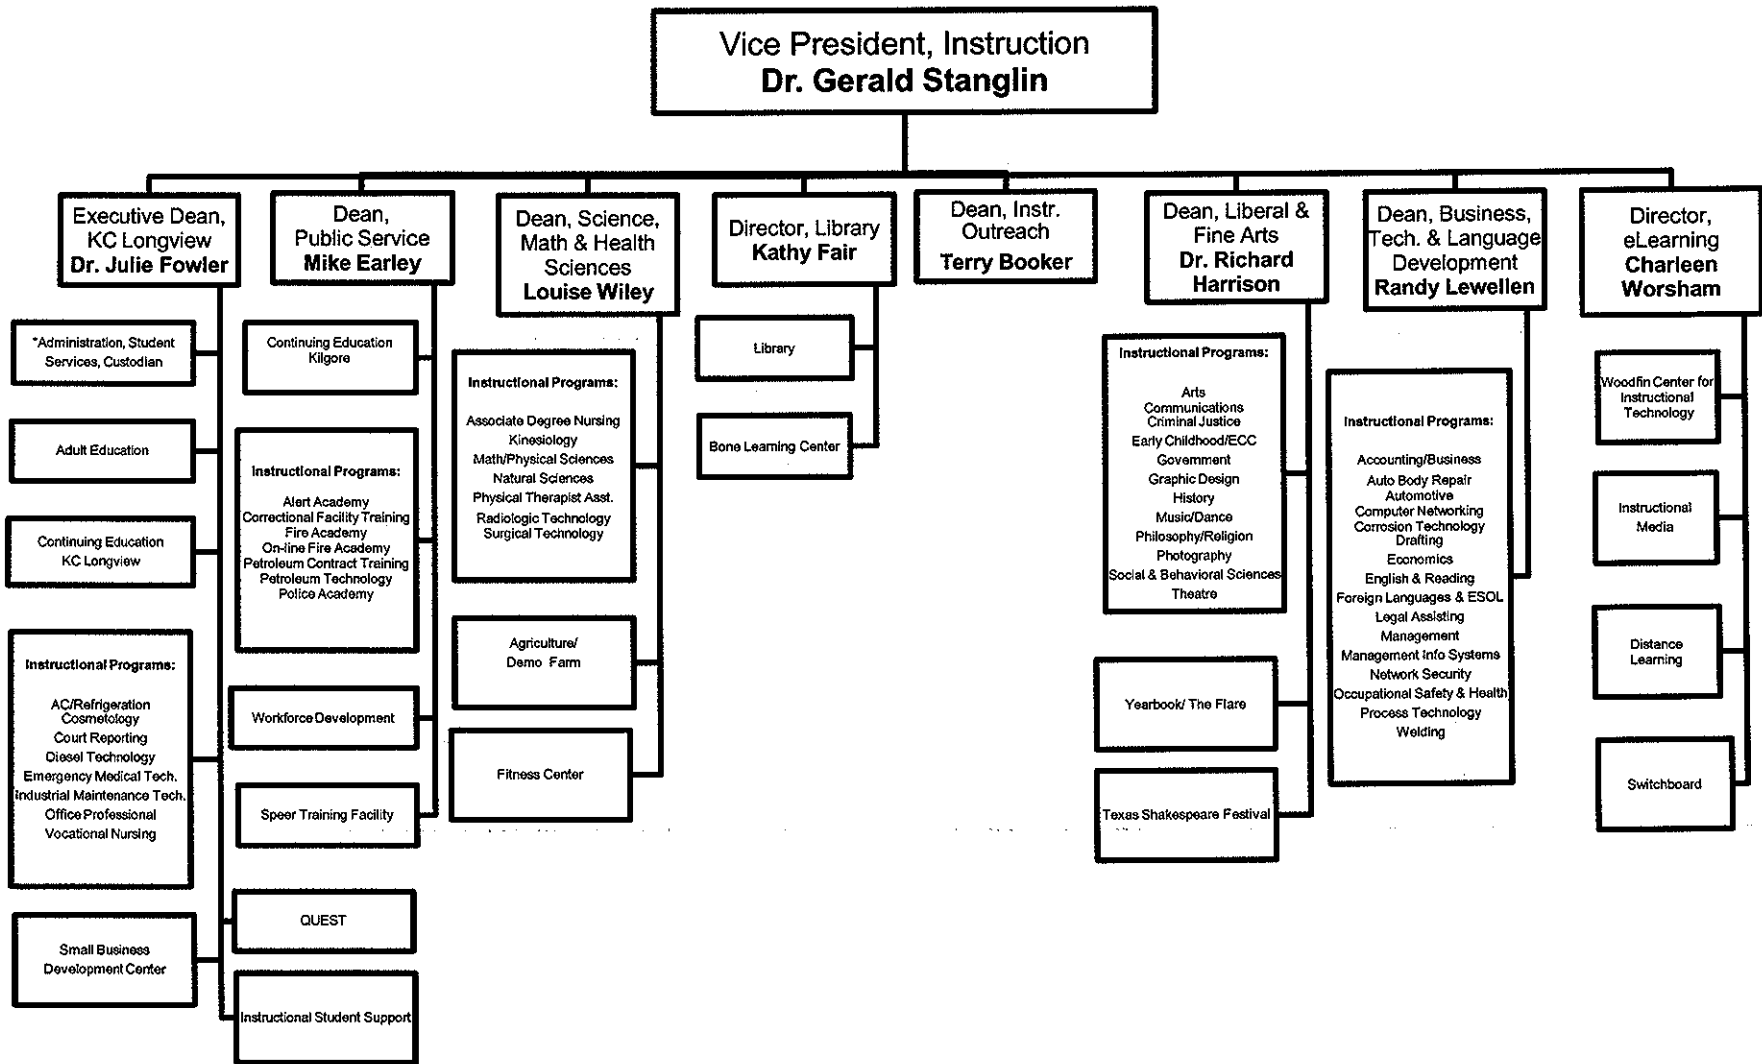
Vice President, Instruction
**Dr. Gerald Stanglin**

Executive Dean, KC Longview
**Dr. Julie Fowler**

*Administration, Student Services, Custodian

Adult Education

Continuing Education KC Longview

Instructional Programs:
AC/Refrigeration
Cosmetology
Court Reporting
Diesel Technology
Emergency Medical Tech.
Industrial Maintenance Tech.
Office Professional
Vocational Nursing

Small Business Development Center

Dean, Public Service
**Mike Earley**

Continuing Education Kilgore

Instructional Programs:
Alert Academy
Correctional Facility Training
Fire Academy
On-line Fire Academy
Petroleum Contract Training
Petroleum Technology
Police Academy

Workforce Development

Speer Training Facility

QUEST

Instructional Student Support

Dean, Science, Math & Health Sciences
**Louise Wiley**

Instructional Programs:
Associate Degree Nursing
Kinesiology
Math/Physical Sciences
Natural Sciences
Physical Therapist Asst.
Radiologic Technology
Surgical Technology

Agriculture/ Demo Farm

Fitness Center

Director, Library
**Kathy Fair**

Library

Bone Learning Center

Dean, Instr. Outreach
**Terry Booker**

Dean, Liberal & Fine Arts
**Dr. Richard Harrison**

Instructional Programs:
Arts
Communications
Criminal Justice
Early Childhood/ECC
Government
Graphic Design
History
Music/Dance
Philosophy/Religion
Photography
Social & Behavioral Sciences
Theatre

Yearbook/ The Flare

Texas Shakespeare Festival

Dean, Business, Tech. & Language Development
**Randy Lewellen**

Instructional Programs:
Accounting/Business
Auto Body Repair
Automotive
Computer Networking
Corrosion Technology
Drafting
Economics
English & Reading
Foreign Languages & ESOL
Legal Assisting
Management
Management Info Systems
Network Security
Occupational Safety & Health
Process Technology
Welding

Director, eLearning
**Charleen Worsham**

Woodfin Center for Instructional Technology

Instructional Media

Distance Learning

Switchboard